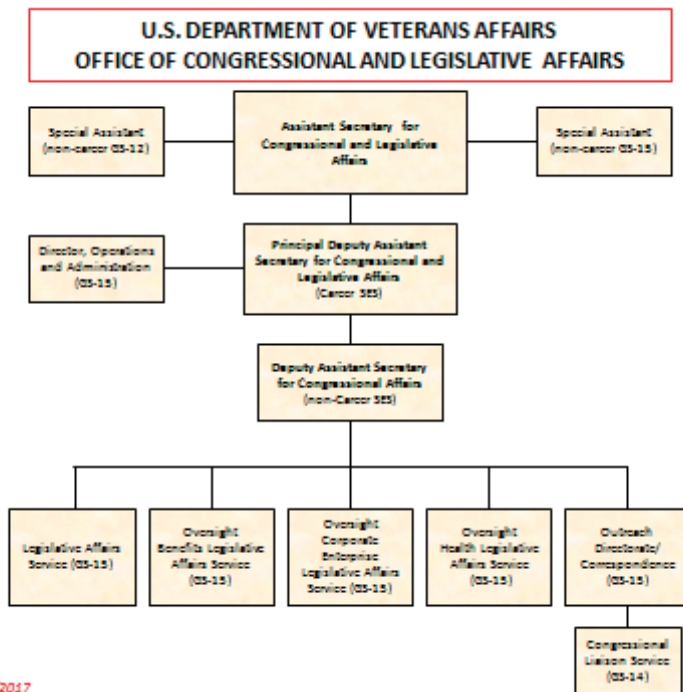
U.S. DEPARTMENT OF VETERANS AFFAIRS
OFFICE OF CONGRESSIONAL AND LEGISLATIVE AFFAIRS

Special Assistant (non-career GS-12)

Assistant Secretary for Congressional and Legislative Affairs

Special Assistant (non-career GS-15)

Director, Operations and Administration (GS-15)

Principal Deputy Assistant Secretary for Congressional and Legislative Affairs (Career SES)

Deputy Assistant Secretary for Congressional Affairs (non-Career SES)

Legislative Affairs Service (GS-15)

Oversight Benefits Legislative Affairs Service (GS-15)

Oversight Corporate Enterprise Legislative Affairs Service (GS-15)

Oversight Health Legislative Affairs Service (GS-15)

Outreach Directorate/ Correspondence (GS-15)

Congressional Liaison Service (GS-14)

2017